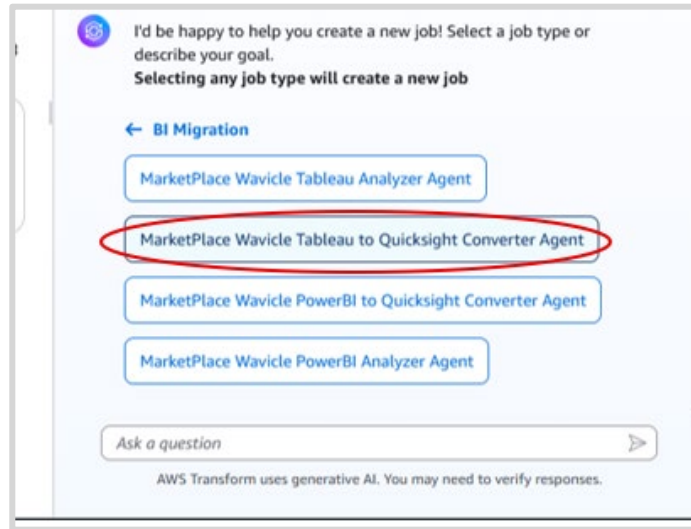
I'd be happy to help you create a new job! Select a job type or describe your goal.
**Selecting any job type will create a new job**

← BI Migration

MarketPlace Wavicle Tableau Analyzer Agent

MarketPlace Wavicle Tableau to Quicksight Converter Agent

MarketPlace Wavicle PowerBI to Quicksight Converter Agent

MarketPlace Wavicle PowerBI Analyzer Agent

Ask a question

AWS Transform uses generative AI. You may need to verify responses.